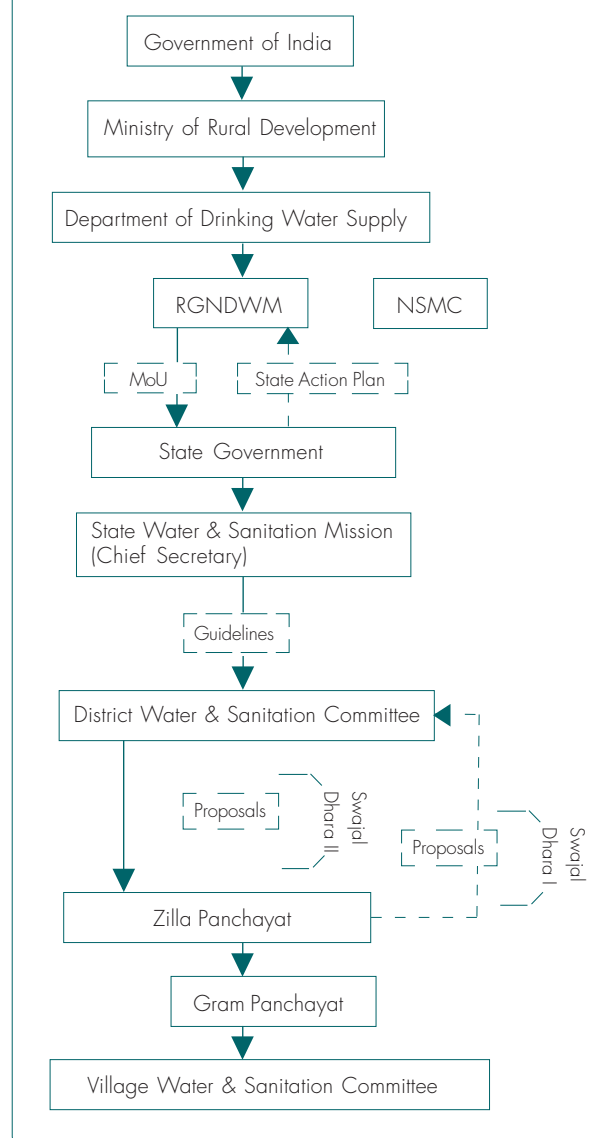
Government of India

Ministry of Rural Development

Department of Drinking Water Supply

RGNDWM

NSMC

MoU

State Action Plan

State Government

State Water & Sanitation Mission (Chief Secretary)

Guidelines

District Water & Sanitation Committee

Proposals

Swajal Dhara II

Proposals

Swajal Dhara I

Zilla Panchayat

Gram Panchayat

Village Water & Sanitation Committee